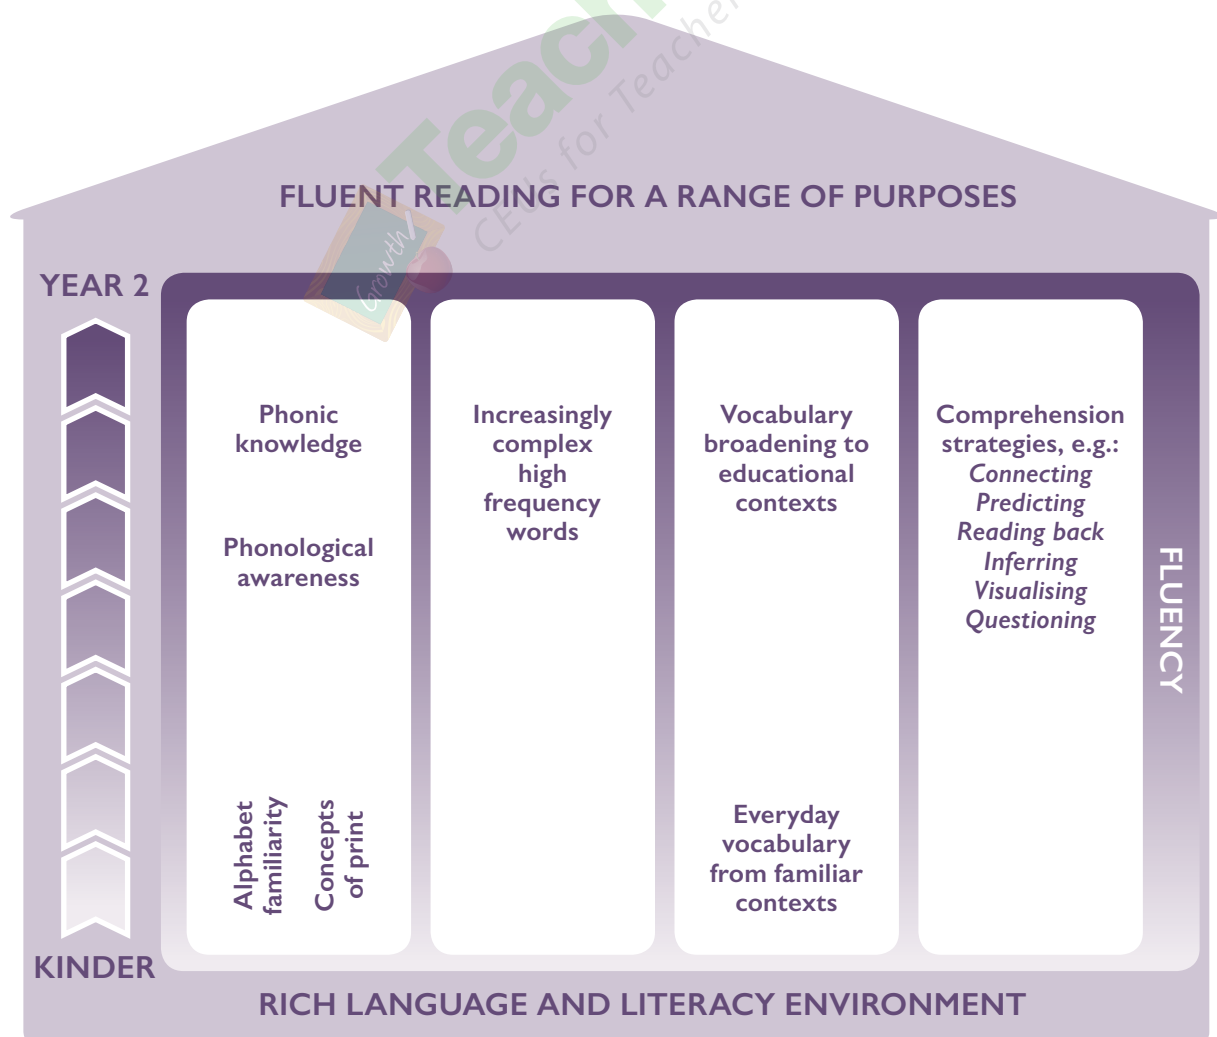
FLUENT READING FOR A RANGE OF PURPOSES

YEAR 2

Phonic knowledge

Phonological awareness

Alphabet familiarity

Concepts of print

Increasingly complex high frequency words

Vocabulary broadening to educational contexts

Everyday vocabulary from familiar contexts

Comprehension strategies, e.g.:
*Connecting*
*Predicting*
*Reading back*
*Inferring*
*Visualising*
*Questioning*

FLUENCY

KINDER

RICH LANGUAGE AND LITERACY ENVIRONMENT

Teach CEUs for Teachers Growth